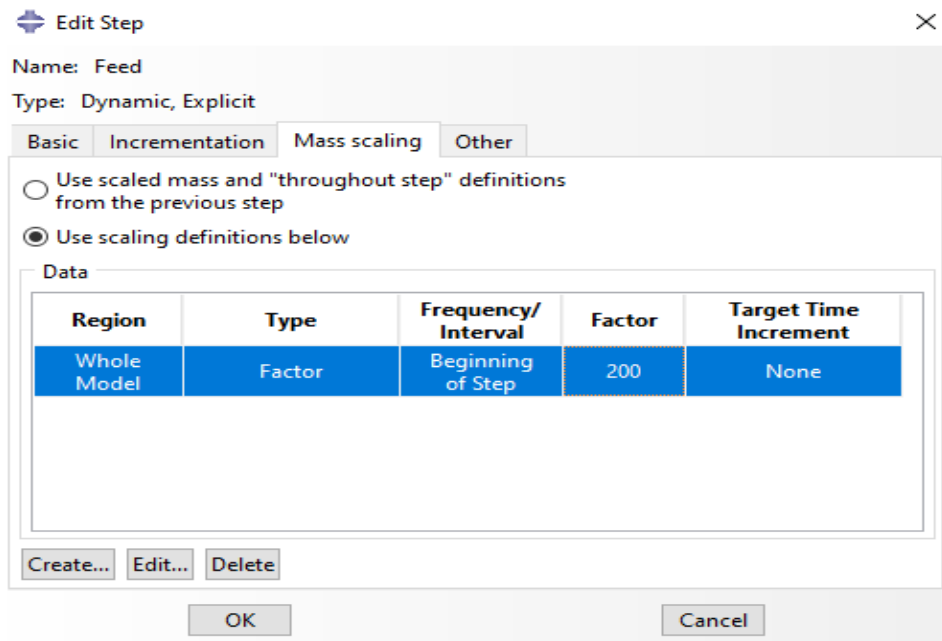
Edit Step

Name: Feed

Type: Dynamic, Explicit

Basic | Incrementation | Mass scaling | Other

Use scaled mass and "throughout step" definitions from the previous step

Use scaling definitions below

Data

| Region | Type | Frequency/ Interval | Factor | Target Time Increment |
|---|---|---|---|---|
| Whole Model | Factor | Beginning of Step | 200 | None |

Create... Edit... Delete

OK Cancel